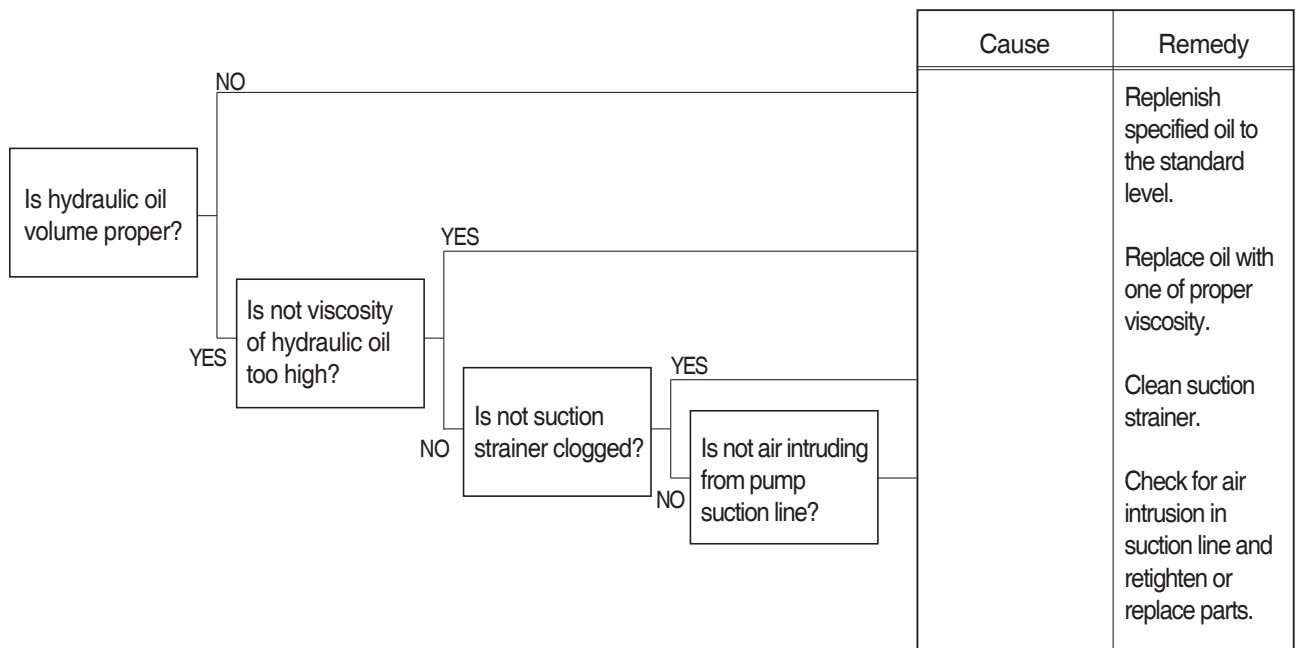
| Cause | Remedy |
|---|---|
| | Replenish specified oil to the standard level. |
| | Replace oil with one of proper viscosity. |
| | Clean suction strainer. |
| | Check for air intrusion in suction line and retighten or replace parts. |

NO

Is hydraulic oil volume proper?

YES

YES

Is not viscosity of hydraulic oil too high?

NO

YES

Is not suction strainer clogged?

NO

Is not air intruding from pump suction line?